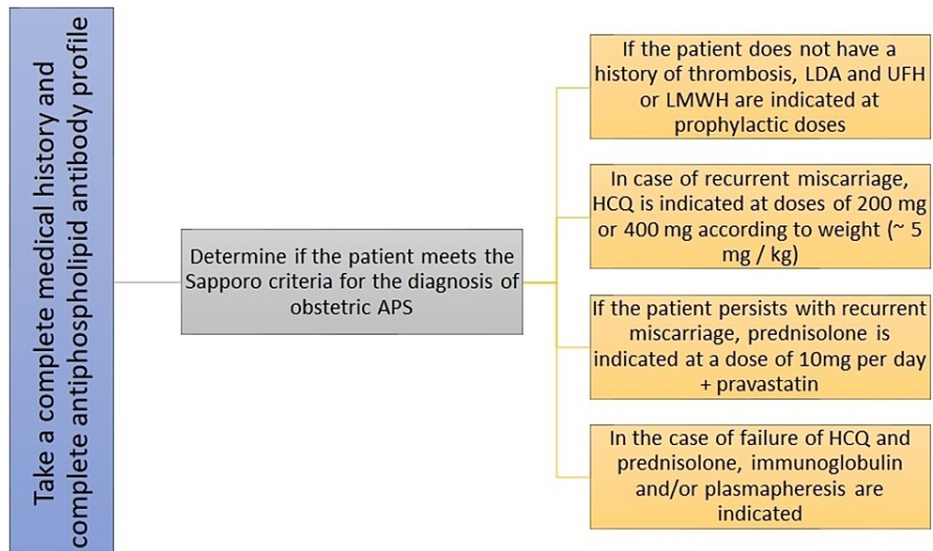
Take a complete medical history and complete antiphospholipid antibody profile

Determine if the patient meets the Sapporo criteria for the diagnosis of obstetric APS

If the patient does not have a history of thrombosis, LDA and UFH or LMWH are indicated at prophylactic doses

In case of recurrent miscarriage, HCQ is indicated at doses of 200 mg or 400 mg according to weight (~ 5 mg / kg)

If the patient persists with recurrent miscarriage, prednisolone is indicated at a dose of 10mg per day + pravastatin

In the case of failure of HCQ and prednisolone, immunoglobulin and/or plasmapheresis are indicated